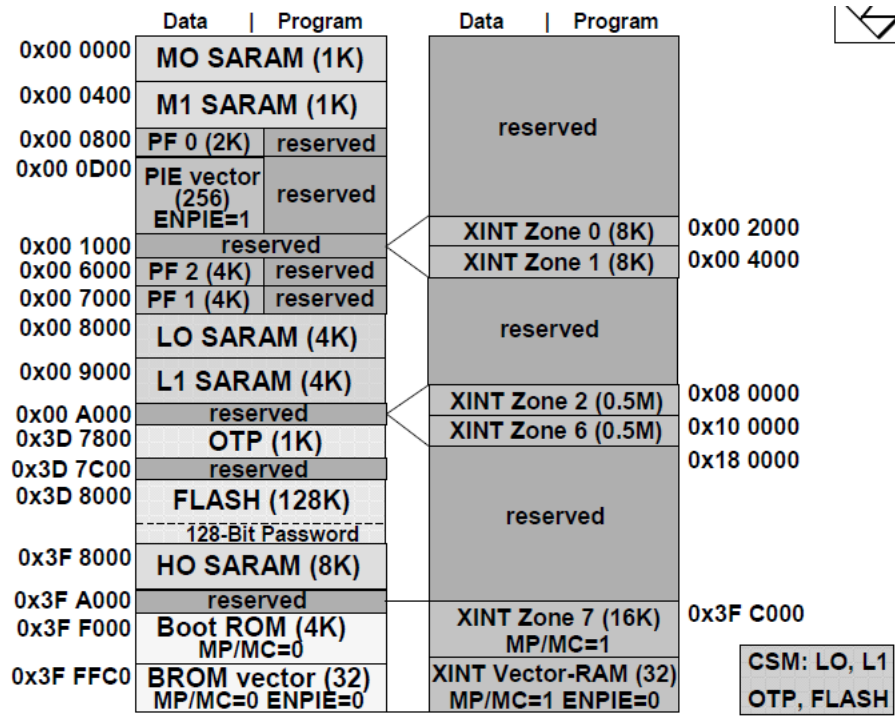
Data | Program

Data | Program

0x00 0000
MO SARAM (1K)
0x00 0400
M1 SARAM (1K)
0x00 0800
PF 0 (2K) reserved
0x00 0D00
PIE vector (256) ENPIE=1 reserved
0x00 1000
reserved
0x00 6000
PF 2 (4K) reserved
0x00 7000
PF 1 (4K) reserved
0x00 8000
LO SARAM (4K)
0x00 9000
L1 SARAM (4K)
0x00 A000
reserved
0x3D 7800
OTP (1K)
0x3D 7C00
reserved
0x3D 8000
FLASH (128K)
128-Bit Password
0x3F 8000
HO SARAM (8K)
0x3F A000
reserved
0x3F F000
Boot ROM (4K) MP/MC=0
0x3F FFC0
BROM vector (32) MP/MC=0 ENPIE=0

reserved
XINT Zone 0 (8K) 0x00 2000
XINT Zone 1 (8K) 0x00 4000
reserved
XINT Zone 2 (0.5M) 0x08 0000
XINT Zone 6 (0.5M) 0x10 0000
0x18 0000
reserved
XINT Zone 7 (16K) MP/MC=1 0x3F C000
XINT Vector-RAM (32) MP/MC=1 ENPIE=0

CSM: LO, L1 OTP, FLASH